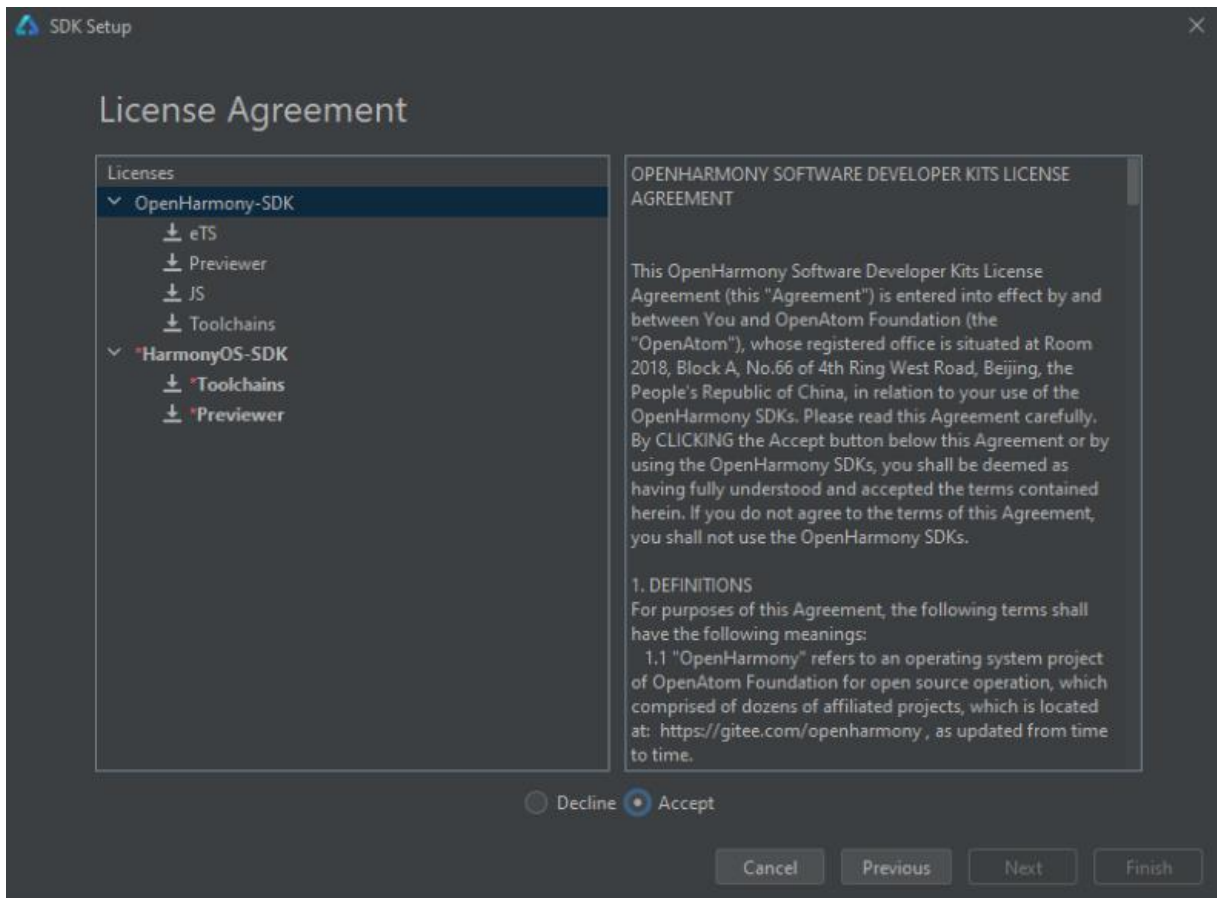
SDK Setup

License Agreement

Licenses
OpenHarmony-SDK
eTS
Previewer
JS
Toolchains
*HarmonyOS-SDK
*Toolchains
*Previewer

OPENHARMONY SOFTWARE DEVELOPER KITS LICENSE AGREEMENT

This OpenHarmony Software Developer Kits License Agreement (this "Agreement") is entered into effect by and between You and OpenAtom Foundation (the "OpenAtom"), whose registered office is situated at Room 2018, Block A, No.66 of 4th Ring West Road, Beijing, the People's Republic of China, in relation to your use of the OpenHarmony SDKs. Please read this Agreement carefully. By CLICKING the Accept button below this Agreement or by using the OpenHarmony SDKs, you shall be deemed as having fully understood and accepted the terms contained herein. If you do not agree to the terms of this Agreement, you shall not use the OpenHarmony SDKs.

1. DEFINITIONS
For purposes of this Agreement, the following terms shall have the following meanings:
1.1 "OpenHarmony" refers to an operating system project of OpenAtom Foundation for open source operation, which comprised of dozens of affiliated projects, which is located at: https://gitee.com/openharmony , as updated from time to time.

Decline Accept

Cancel Previous Next Finish